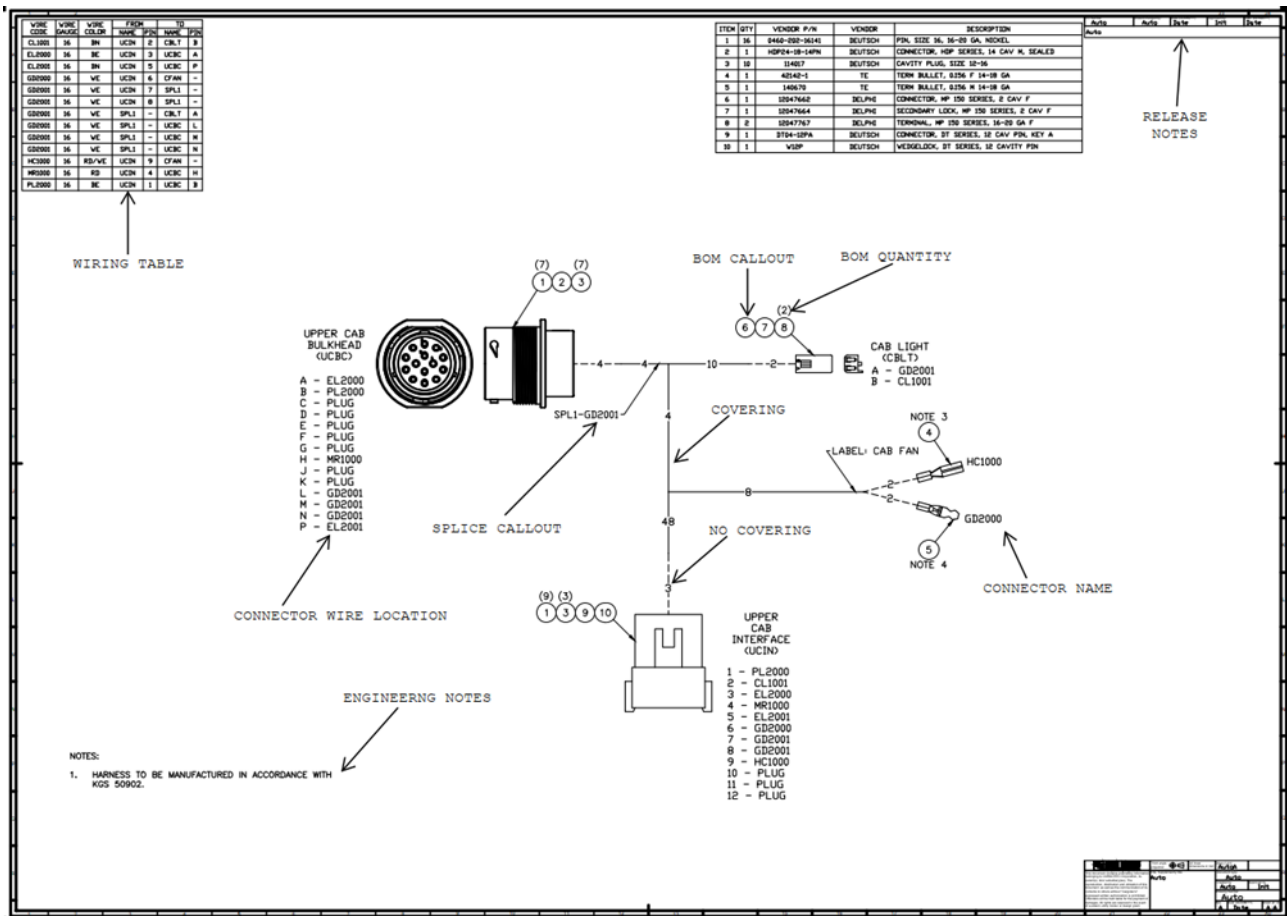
| WIRE CODE | WIRE GAUGE | WIRE COLOR | FROM NAME | FROM PIN | TO NAME | TO PIN |
|---|---|---|---|---|---|---|
| CL1001 | 16 | BN | UCIN | 2 | CBLT | B |
| EL2000 | 16 | BE | UCIN | 3 | UCBC | A |
| EL2001 | 16 | BN | UCIN | 5 | UCBC | P |
| GD2000 | 16 | WE | UCIN | 6 | CFAN | - |
| GD2001 | 16 | WE | UCIN | 7 | SPL1 | - |
| GD2001 | 16 | WE | UCIN | 8 | SPL1 | - |
| GD2001 | 16 | WE | SPL1 | - | CBLT | A |
| GD2001 | 16 | WE | SPL1 | - | UCBC | L |
| GD2001 | 16 | WE | SPL1 | - | UCBC | M |
| GD2001 | 16 | WE | SPL1 | - | UCBC | N |
| HC1000 | 16 | RD/WE | UCIN | 9 | CFAN | - |
| MR1000 | 16 | RD | UCIN | 4 | UCBC | H |
| PL2000 | 16 | BE | UCIN | 1 | UCBC | B |

WIRING TABLE

| ITEM | QTY | VENDOR P/N | VENDOR | DESCRIPTION |
|---|---|---|---|---|
| 1 | 16 | 0460-202-16141 | DEUTSCH | PIN, SIZE 16, 16-20 GA, NICKEL |
| 2 | 1 | HDP24-18-14PN | DEUTSCH | CONNECTOR, HDP SERIES, 14 CAV M, SEALED |
| 3 | 10 | 114017 | DEUTSCH | CAVITY PLUG, SIZE 12-16 |
| 4 | 1 | 42142-1 | TE | TERM BULLET, 0.156 F 14-18 GA |
| 5 | 1 | 140670 | TE | TERM BULLET, 0.156 M 14-18 GA |
| 6 | 1 | 12047662 | DELPHI | CONNECTOR, MP 150 SERIES, 2 CAV F |
| 7 | 1 | 12047664 | DELPHI | SECONDARY LOCK, MP 150 SERIES, 2 CAV F |
| 8 | 2 | 12047767 | DELPHI | TERMINAL, MP 150 SERIES, 16-20 GA F |
| 9 | 1 | DT04-12PA | DEUTSCH | CONNECTOR, DT SERIES, 12 CAV PIN, KEY A |
| 10 | 1 | W12P | DEUTSCH | WEDGELOCK, DT SERIES, 12 CAVITY PIN |

| Auto | Auto | Date | Init | Date |
|---|---|---|---|---|
| Auto | | | | |

RELEASE NOTES

BOM CALLOUT BOM QUANTITY

(7) (7) 1 2 3

(2) 6 7 8

UPPER CAB BULKHEAD (UCBC)

A - EL2000
B - PL2000
C - PLUG
D - PLUG
E - PLUG
F - PLUG
G - PLUG
H - MR1000
J - PLUG
K - PLUG
L - GD2001
M - GD2001
N - GD2001
P - EL2001

-4- -4- -10- -2-

CAB LIGHT (CBLT)
A - GD2001
B - CL1001

SPL1-GD2001

COVERING

4

NOTE 3
4

LABEL: CAB FAN

HC1000

-8- -2- -2-

GD2000

5
NOTE 4

SPLICE CALLOUT

48

NO COVERING

3

CONNECTOR NAME

CONNECTOR WIRE LOCATION

(9) (3) 1 3 9 10

UPPER CAB INTERFACE (UCIN)

1 - PL2000
2 - CL1001
3 - EL2000
4 - MR1000
5 - EL2001
6 - GD2000
7 - GD2001
8 - GD2001
9 - HC1000
10 - PLUG
11 - PLUG
12 - PLUG

ENGINEERNG NOTES

NOTES:

1. HARNESS TO BE MANUFACTURED IN ACCORDANCE WITH KGS 50902.

Auto
Auto
Auto Init
Auto
A Date